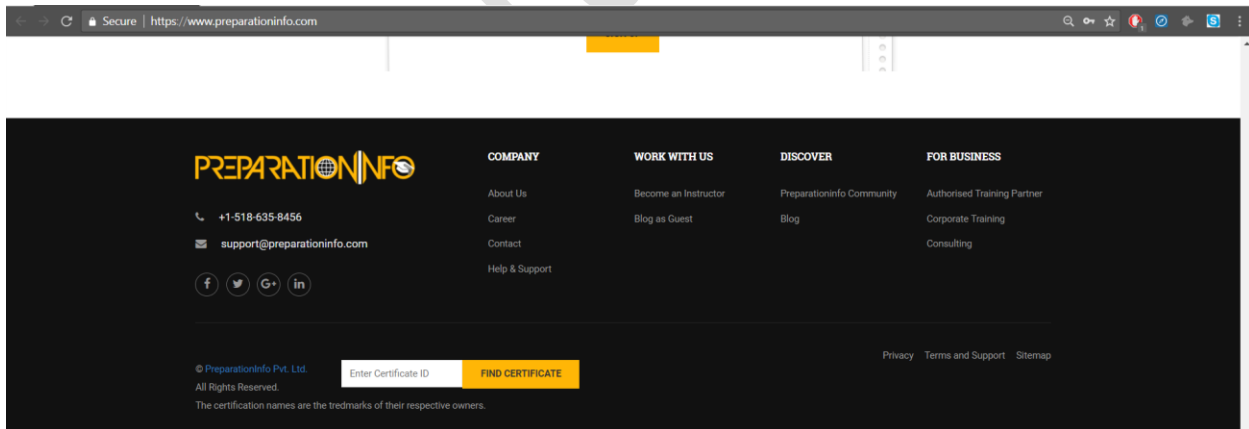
Secure | https://www.preparationinfo.com

PREPARATIONINFO

+1-518-635-8456

support@preparationinfo.com

f G+ in

COMPANY

About Us

Career

Contact

Help & Support

WORK WITH US

Become an Instructor

Blog as Guest

DISCOVER

Preparationinfo Community

Blog

FOR BUSINESS

Authorised Training Partner

Corporate Training

Consulting

© PreparationInfo Pvt. Ltd.
All Rights Reserved.

Enter Certificate ID

FIND CERTIFICATE

Privacy Terms and Support Sitemap

The certification names are the tredmarks of their respective owners.